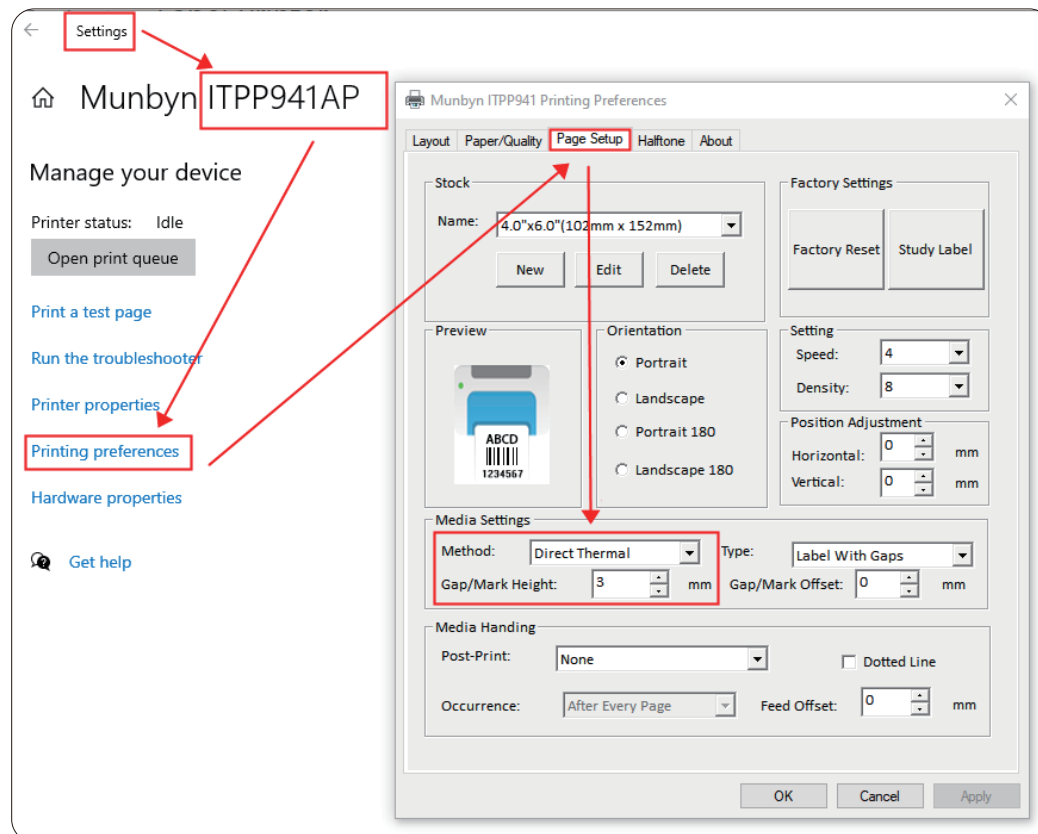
Settings

Munbyn ITPP941AP

Manage your device

Printer status: Idle

Open print queue

Print a test page

Run the troubleshooter

Printer properties

Printing preferences

Hardware properties

Get help

Munbyn ITPP941 Printing Preferences

Layout | Paper/Quality | Page Setup | Halftone | About

Stock

Name: 4.0"x6.0"(102mm x 152mm)

New | Edit | Delete

Factory Settings

Factory Reset | Study Label

Preview

ABCD
1234567

Orientation

Portrait

Landscape

Portrait 180

Landscape 180

Setting

Speed: 4

Density: 8

Position Adjustment

Horizontal: 0 mm

Vertical: 0 mm

Media Settings

Method: Direct Thermal

Type: Label With Gaps

Gap/Mark Height: 3 mm

Gap/Mark Offset: 0 mm

Media Handing

Post-Print: None

Dotted Line

Occurrence: After Every Page

Feed Offset: 0 mm

OK | Cancel | Apply